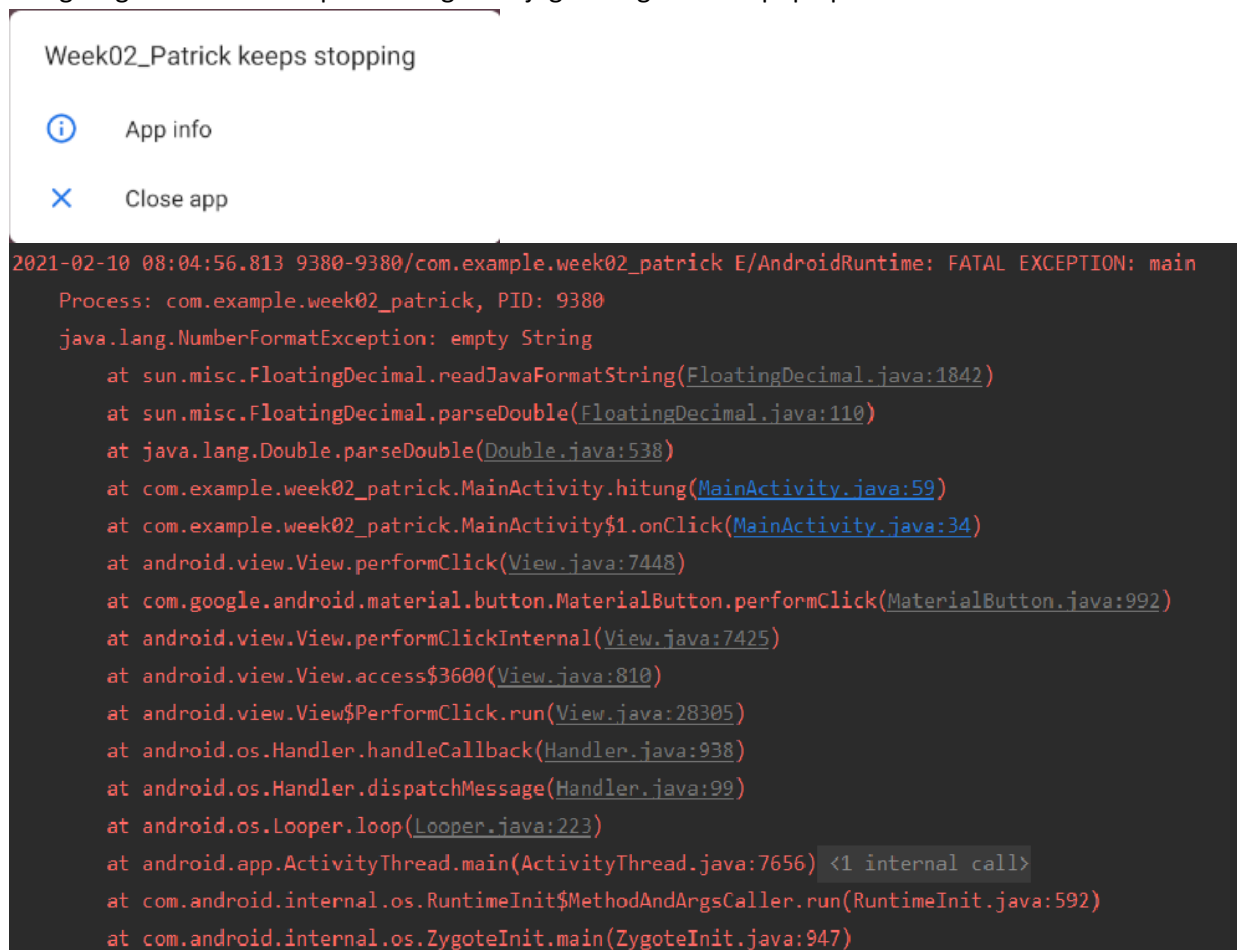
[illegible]

Week02_Patrick keeps stopping

App info

Close app

2021-02-10 08:04:56.813 9380-9380/com.example.week02_patrick E/AndroidRuntime: FATAL EXCEPTION: main
Process: com.example.week02_patrick, PID: 9380
java.lang.NumberFormatException: empty String
at sun.misc.FloatingDecimal.readJavaFormatString(FloatingDecimal.java:1842)
at sun.misc.FloatingDecimal.parseDouble(FloatingDecimal.java:110)
at java.lang.Double.parseDouble(Double.java:538)
at com.example.week02_patrick.MainActivity.hitung(MainActivity.java:59)
at com.example.week02_patrick.MainActivity$1.onClick(MainActivity.java:34)
at android.view.View.performClick(View.java:7448)
at com.google.android.material.button.MaterialButton.performClick(MaterialButton.java:992)
at android.view.View.performClickInternal(View.java:7425)
at android.view.View.access$3600(View.java:810)
at android.view.View$PerformClick.run(View.java:28305)
at android.os.Handler.handleCallback(Handler.java:938)
at android.os.Handler.dispatchMessage(Handler.java:99)
at android.os.Looper.loop(Looper.java:223)
at android.app.ActivityThread.main(ActivityThread.java:7656) <1 internal call>
at com.android.internal.os.RuntimeInit$MethodAndArgsCaller.run(RuntimeInit.java:592)
at com.android.internal.os.ZygoteInit.main(ZygoteInit.java:947)